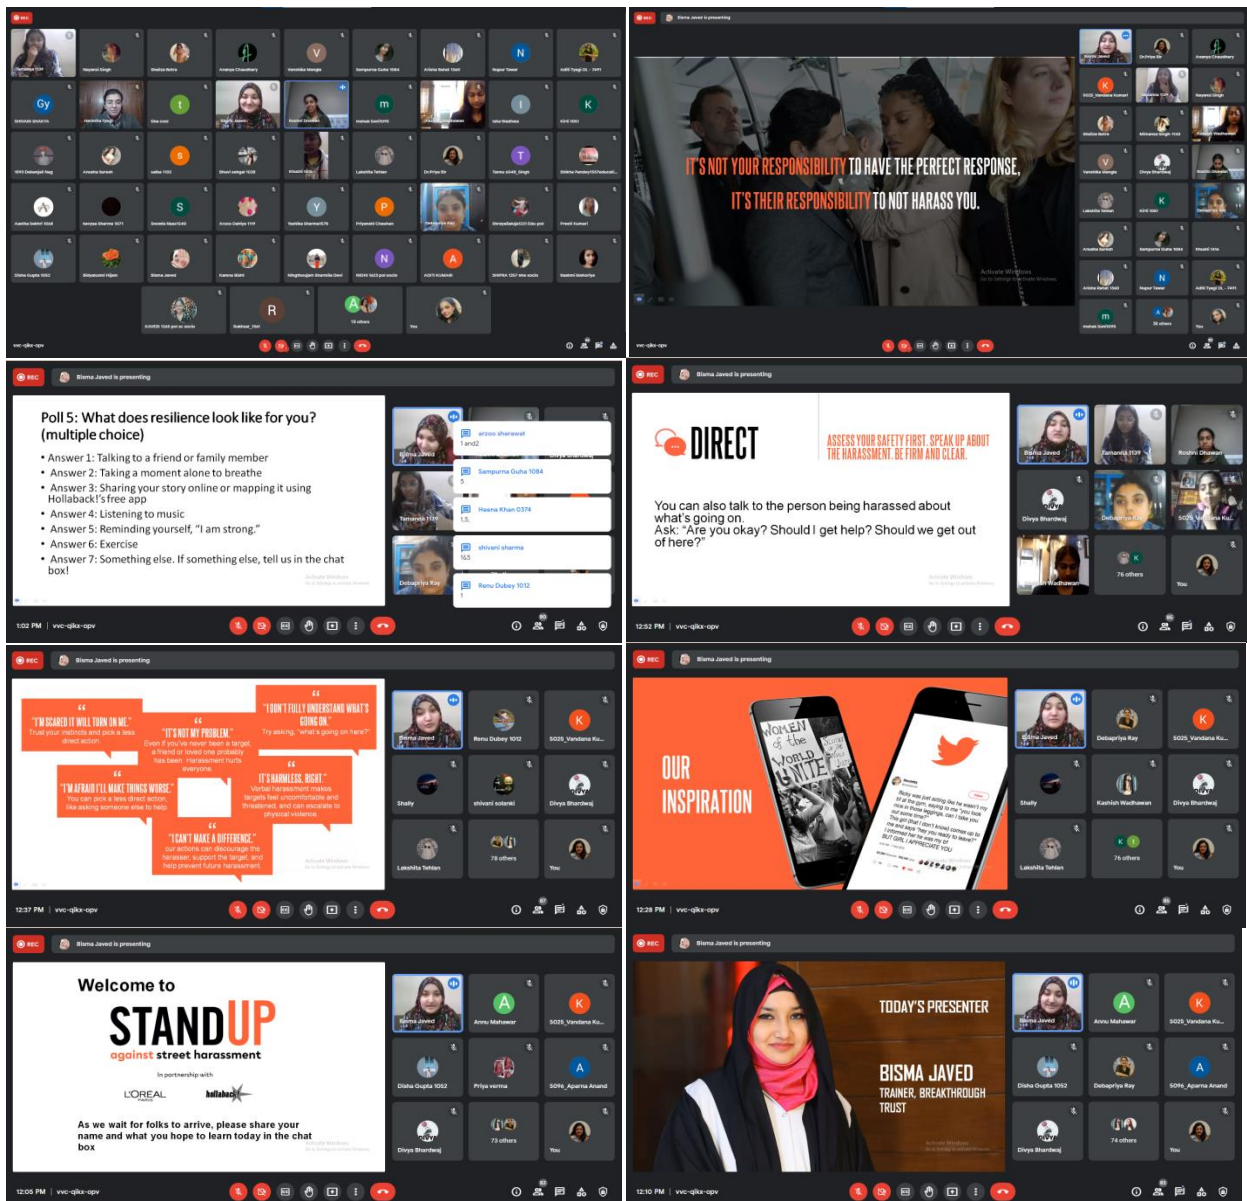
REC

Bisma Javed is presenting

IT'S NOT YOUR RESPONSIBILITY TO HAVE THE PERFECT RESPONSE, IT'S THEIR RESPONSIBILITY TO NOT HARASS YOU.

vvc-qjkx-opv

REC

Bisma Javed is presenting

Poll 5: What does resilience look like for you? (multiple choice)

• Answer 1: Talking to a friend or family member
• Answer 2: Taking a moment alone to breathe
• Answer 3: Sharing your story online or mapping it using Hollaback!'s free app
• Answer 4: Listening to music
• Answer 5: Reminding yourself, "I am strong."
• Answer 6: Exercise
• Answer 7: Something else. If something else, tell us in the chat box!

arzoo sherawat
1 and2
Sampurna Guha 1084
5
Heena Khan 0374
1,5,
shivani sharma
1&3
Renu Dubey 1012
1

Bisma Javed
Tamanna 1129
Debapriya Ray

1:02 PM | vvc-qjkx-opv

REC

Bisma Javed is presenting

DIRECT

ASSESS YOUR SAFETY FIRST. SPEAK UP ABOUT THE HARASSMENT. BE FIRM AND CLEAR.

You can also talk to the person being harassed about what's going on.
Ask: "Are you okay? Should I get help? Should we get out of here?"

Bisma Javed
Tamanna 1129
Roshni Dhawan
Divya Bhardwaj
Debapriya Ray
76 others
You

12:52 PM | vvc-qjkx-opv

REC

Bisma Javed is presenting

"I'M SCARED IT WILL TURN ON ME."
Trust your instincts and pick a less direct action.

"IT'S NOT MY PROBLEM."
Even if you've never been a target, a friend or loved one probably has been. Harassment hurts everyone.

"I DON'T FULLY UNDERSTAND WHAT'S GOING ON."
Try asking, "what's going on here?"

"I'M AFRAID I'LL MAKE THINGS WORSE."
You can pick a less direct action, like asking someone else to help.

"IT'S HARMLESS, RIGHT."
Verbal harassment makes targets feel uncomfortable and threatened, and can escalate to physical violence.

"I CAN'T MAKE A DIFFERENCE."
our actions can discourage the harasser, support the target, and help prevent future harassment.

Bisma Javed
Renu Dubey 1012
SO25_Vandana Ku...
Shally
shivani solanki
Divya Bhardwaj
Lakshita Tehlan
78 others
You

12:37 PM | vvc-qjkx-opv

REC

Bisma Javed is presenting

OUR INSPIRATION

WOMEN of the WORLD UNITE

Bisma Javed
Debapriya Ray
SO25_Vandana Ku...
Shally
Kashish Wadhawan
Divya Bhardwaj
Lakshita Tehlan
76 others
You

12:28 PM | vvc-qjkx-opv

REC

Bisma Javed is presenting

Welcome to
STANDUP
against street harassment
In partnership with
L'ORÉAL PARIS
hollaback!

As we wait for folks to arrive, please share your name and what you hope to learn today in the chat box

Bisma Javed
Annu Mahawar
SO25_Vandana Ku...
Disha Gupta 1052
Priya verma
SO96_Aparna Anand
Divya Bhardwaj
73 others
You

12:05 PM | vvc-qjkx-opv

REC

Bisma Javed is presenting

TODAY'S PRESENTER

BISMA JAVED
TRAINER, BREAKTHROUGH TRUST

Bisma Javed
Annu Mahawar
SO25_Vandana Ku...
Disha Gupta 1052
Debapriya Ray
SO96_Aparna Anand
Divya Bhardwaj
74 others
You

12:10 PM | vvc-qjkx-opv